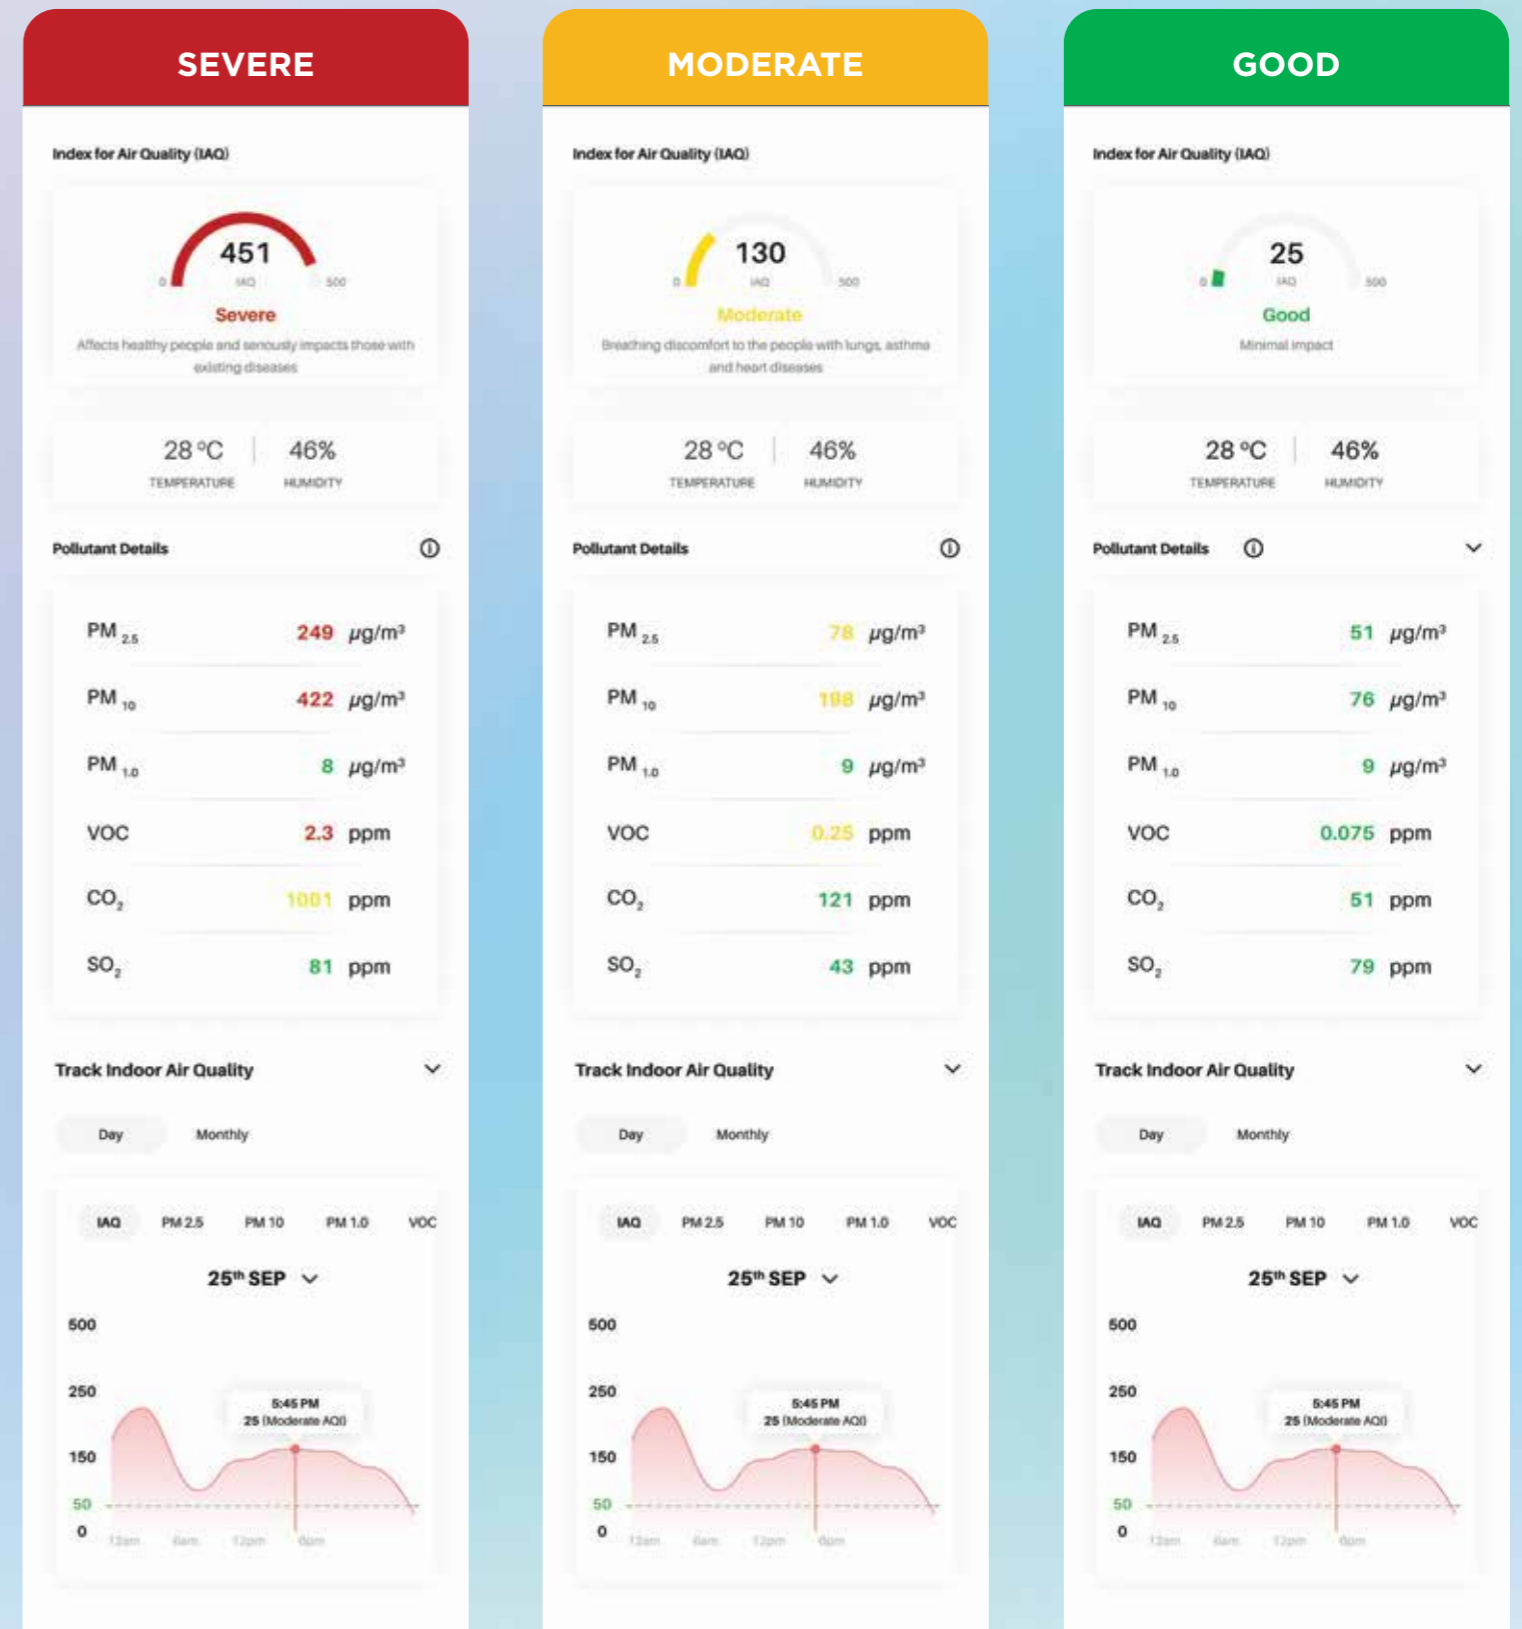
SEVERE

Index for Air Quality (IAQ)

451
0 IAQ 500
Severe
Affects healthy people and seriously impacts those with existing diseases

28 °C TEMPERATURE | 46% HUMIDITY

Pollutant Details

| | | |
|---|---|---|
| PM $_{2.5}$ | 249 | µg/m³ |
| PM $_{10}$ | 422 | µg/m³ |
| PM $_{1.0}$ | 8 | µg/m³ |
| VOC | 2.3 | ppm |
| $CO_2$ | 1001 | ppm |
| $SO_2$ | 81 | ppm |

Track Indoor Air Quality

Day Monthly

IAQ PM 2.5 PM 10 PM 1.0 VOC

25th SEP

500
250
150
50
0
5:45 PM
25 (Moderate AQI)
12am 6am 12pm 6pm

MODERATE

Index for Air Quality (IAQ)

130
0 IAQ 500
Moderate
Breathing discomfort to the people with lungs, asthma and heart diseases

28 °C TEMPERATURE | 46% HUMIDITY

Pollutant Details

| | | |
|---|---|---|
| PM $_{2.5}$ | 78 | µg/m³ |
| PM $_{10}$ | 198 | µg/m³ |
| PM $_{1.0}$ | 9 | µg/m³ |
| VOC | 0.25 | ppm |
| $CO_2$ | 121 | ppm |
| $SO_2$ | 43 | ppm |

Track Indoor Air Quality

Day Monthly

IAQ PM 2.5 PM 10 PM 1.0 VOC

25th SEP

500
250
150
50
0
5:45 PM
25 (Moderate AQI)
12am 6am 12pm 6pm

GOOD

Index for Air Quality (IAQ)

25
0 IAQ 500
Good
Minimal impact

28 °C TEMPERATURE | 46% HUMIDITY

Pollutant Details

| | | |
|---|---|---|
| PM $_{2.5}$ | 51 | µg/m³ |
| PM $_{10}$ | 76 | µg/m³ |
| PM $_{1.0}$ | 9 | µg/m³ |
| VOC | 0.075 | ppm |
| $CO_2$ | 51 | ppm |
| $SO_2$ | 79 | ppm |

Track Indoor Air Quality

Day Monthly

IAQ PM 2.5 PM 10 PM 1.0 VOC

25th SEP

500
250
150
50
0
5:45 PM
25 (Moderate AQI)
12am 6am 12pm 6pm